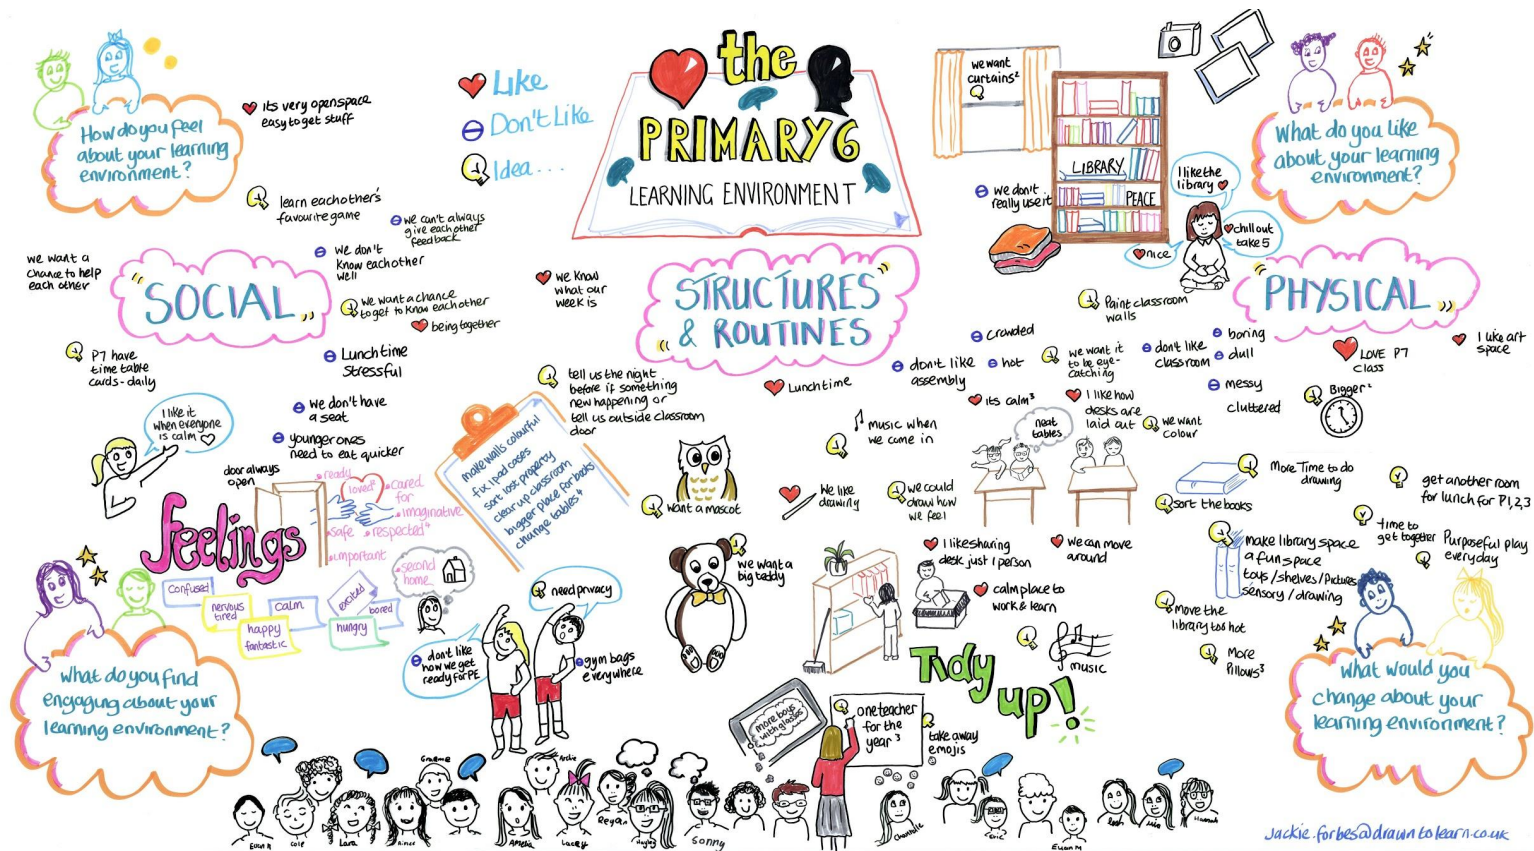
the PRIMARY 6 LEARNING ENVIRONMENT

Like
Don't Like
Idea...

How do you feel about your learning environment?

Its very openspace easy to get stuff

learn each other's favourite game

we can't always give each other feedback

we want a chance to help each other

SOCIAL

We don't know each other well

we want a chance to get to know each other

being together

P7 have time table cards - daily

Lunchtime stressful

we don't have a seat

I like it when everyone is calm

younger ones need to eat quicker

door always open

ready
loved
cared for
imaginative
safe
respected
important
second home

Feelings

confused
nervous tired
calm
excited
bored
happy fantastic
hungry

What do you find engaging about your learning environment?

we know what our week is

tell us the night before if something new happening or tell us outside classroom door

make walls colourful
fix ipad cases
sort lost property
clear up classroom
bigger place for books
change tables

want a mascot

STRUCTURES & ROUTINES

Lunchtime

music when we come in

We like drawing

we could draw how we feel

we want a big teddy

need privacy

dont like how we get ready for PE

gym bags everywhere

more boys with glasses

one teacher for the year

take away emojis

we want curtains

LIBRARY
PEACE

we don't really use it

I like the library

chill out take 5

nice

Paint classroom walls

crowded

dont like assembly

hot

we want it to be eye-catching

dont like classroom

boring

dull

messy

cluttered

its calm

I like how desks are laid out

we want colour

neat tables

I like sharing desk just 1 person

We can move around

calm place to work & learn

Tidy up!

music

What do you like about your learning environment?

PHYSICAL

LOVE P7 class

I like art space

Bigger

More Time to do drawing

get another room for lunch for P1,2,3

sort the books

time to get together

Purposeful play everyday

make library space a fun space toys / shelves / Pictures sensory / drawing

Move the library its hot

More Pillows

What would you change about your learning environment?

Ewan
Cole
Lara
Aimee
Graeme
Amelia
Archie
Lacey
Regan
Sonny
Chantelle
Eric
Ewan M

jackie.forbes@drawntolearn.co.uk